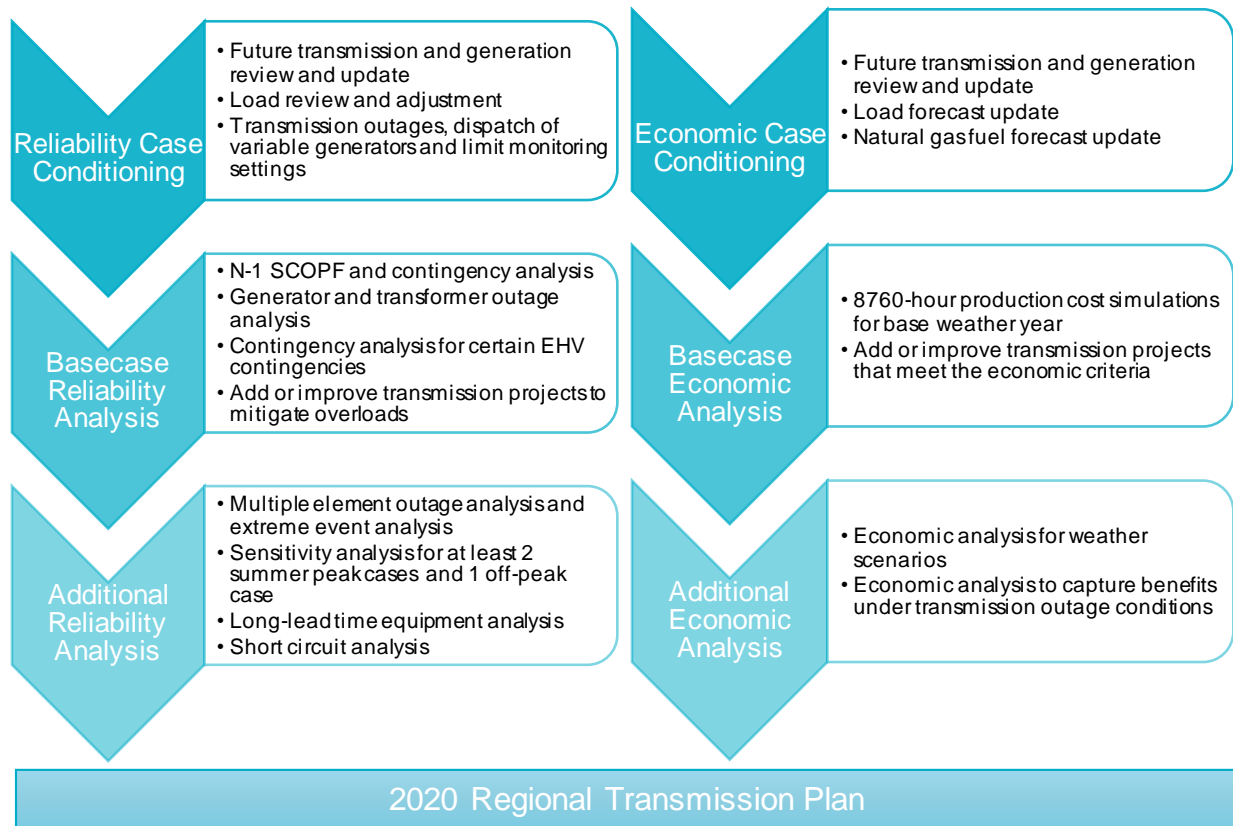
Reliability Case Conditioning

• Future transmission and generation review and update
• Load review and adjustment
• Transmission outages, dispatch of variable generators and limit monitoring settings

Basecase Reliability Analysis

• N-1 SCOPF and contingency analysis
• Generator and transformer outage analysis
• Contingency analysis for certain EHV contingencies
• Add or improve transmission projects to mitigate overloads

Additional Reliability Analysis

• Multiple element outage analysis and extreme event analysis
• Sensitivity analysis for at least 2 summer peak cases and 1 off-peak case
• Long-lead time equipment analysis
• Short circuit analysis

Economic Case Conditioning

• Future transmission and generation review and update
• Load forecast update
• Natural gas fuel forecast update

Basecase Economic Analysis

• 8760-hour production cost simulations for base weather year
• Add or improve transmission projects that meet the economic criteria

Additional Economic Analysis

• Economic analysis for weather scenarios
• Economic analysis to capture benefits under transmission outage conditions

2020 Regional Transmission Plan